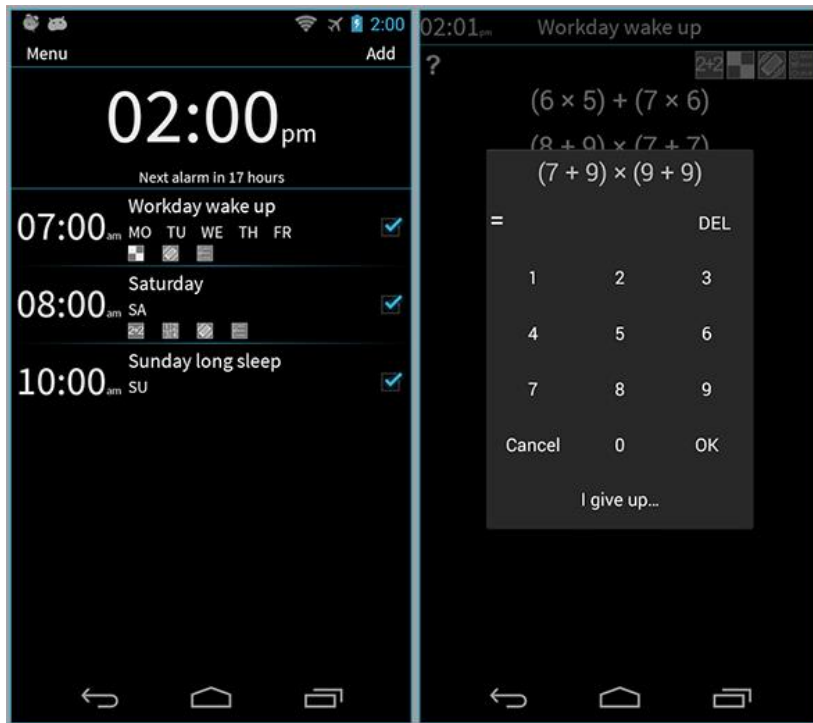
2:00

Menu Add

02:00pm

Next alarm in 17 hours

07:00am Workday wake up
MO TU WE TH FR

08:00am Saturday
SA

10:00am Sunday long sleep
SU

02:01pm Workday wake up

?

2+2

$(6 \times 5) + (7 \times 6)$

$(8 + 9) \times (7 + 7)$

$(7 + 9) \times (9 + 9)$

= DEL

1 2 3

4 5 6

7 8 9

Cancel 0 OK

I give up...